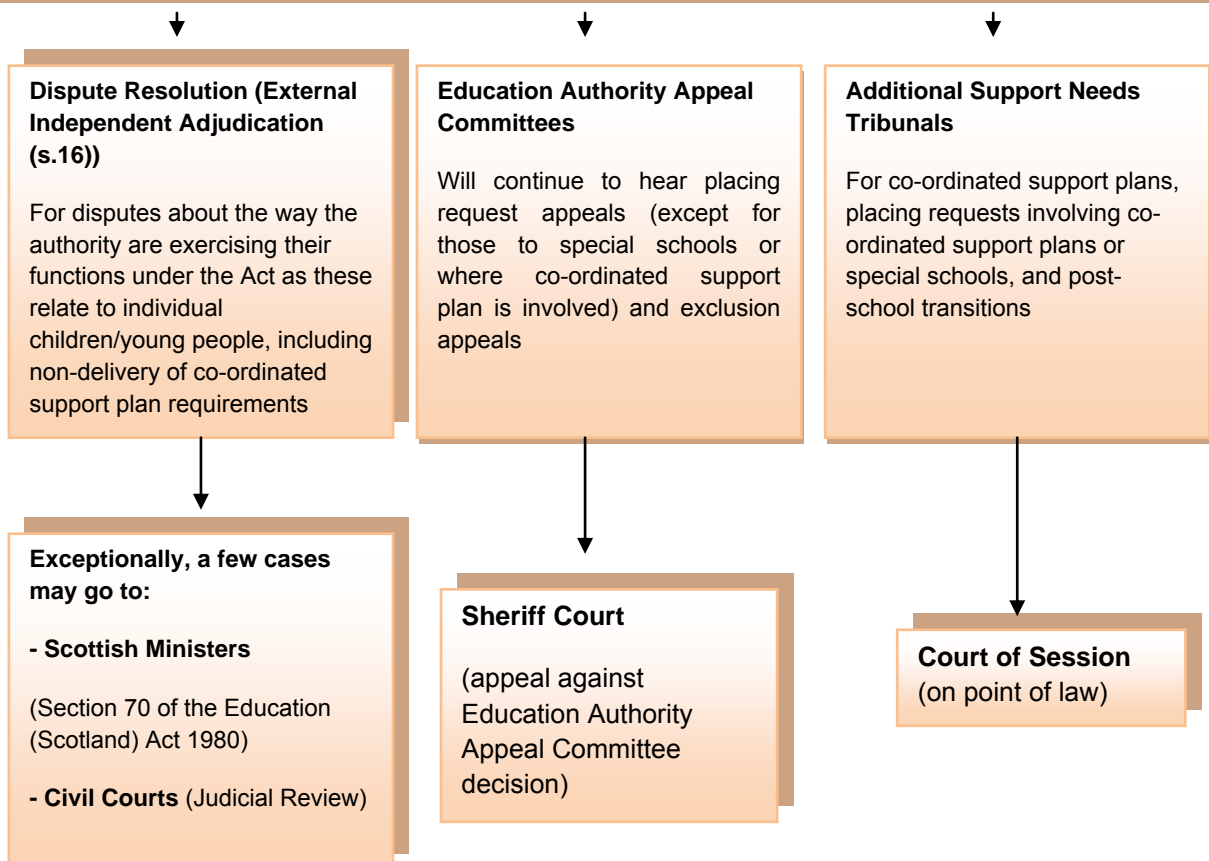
Dispute Resolution (External Independent Adjudication (s.16))

For disputes about the way the authority are exercising their functions under the Act as these relate to individual children/young people, including non-delivery of co-ordinated support plan requirements

Education Authority Appeal Committees

Will continue to hear placing request appeals (except for those to special schools or where co-ordinated support plan is involved) and exclusion appeals

Additional Support Needs Tribunals

For co-ordinated support plans, placing requests involving co-ordinated support plans or special schools, and post-school transitions

Exceptionally, a few cases may go to:

- Scottish Ministers

(Section 70 of the Education (Scotland) Act 1980)

- Civil Courts (Judicial Review)

Sheriff Court

(appeal against Education Authority Appeal Committee decision)

Court of Session
(on point of law)